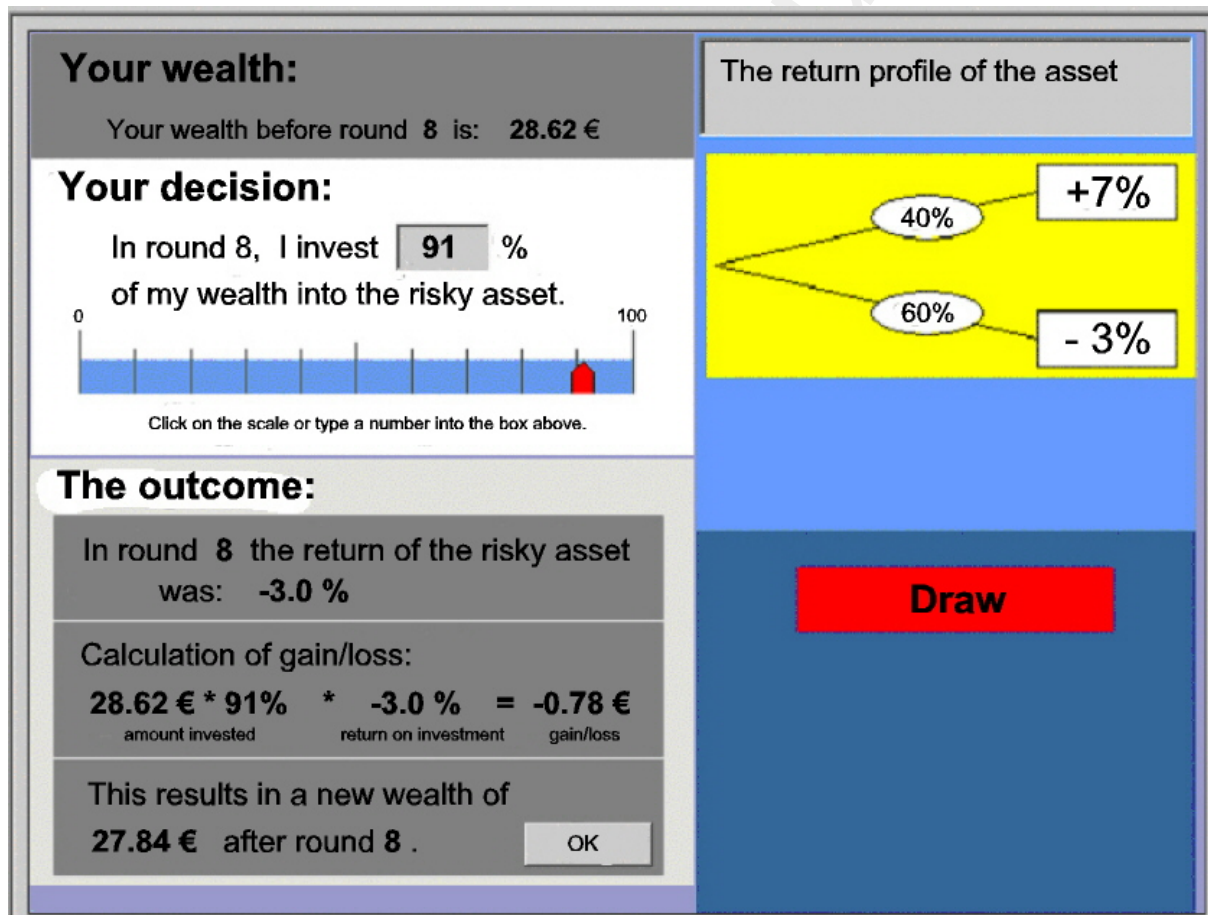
Your wealth:

Your wealth before round **8** is: **28.62 €**

Your decision:

In round 8, I invest 91 %
of my wealth into the risky asset.

0

100

Click on the scale or type a number into the box above.

The outcome:

In round 8 the return of the risky asset was: -3.0 %

Calculation of gain/loss:

28.62 € * 91% * -3.0 % = -0.78 €

amount invested

return on investment

gain/loss

This results in a new wealth of
27.84 € after round 8 .

OK

The return profile of the asset

40%

+7%

60%

- 3%

Draw